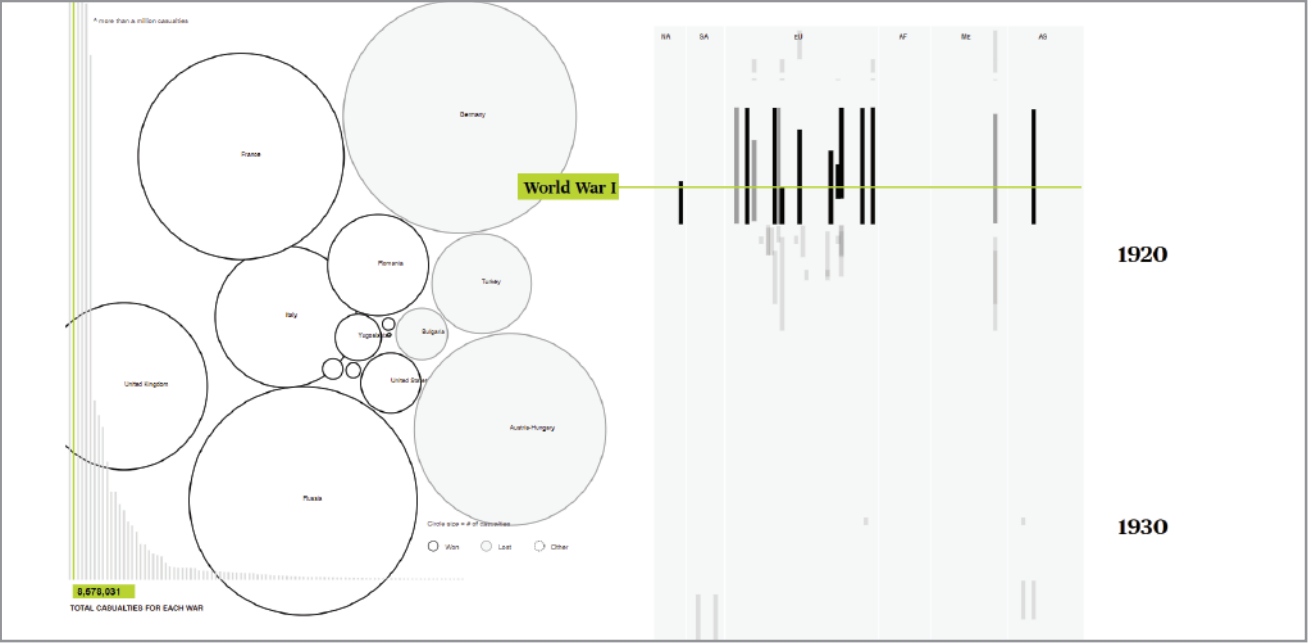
* more than a million casualties

France

Germany

Romania

Turkey

Italy

Yugoslavia

Bulgaria

United Kingdom

United States

Austria-Hungary

Russia

Circle size = # of casualties

Won Lost Other

8,578,031

TOTAL CASUALTIES FOR EACH WAR

NA SA EU AF ME AS

World War I

1920

1930